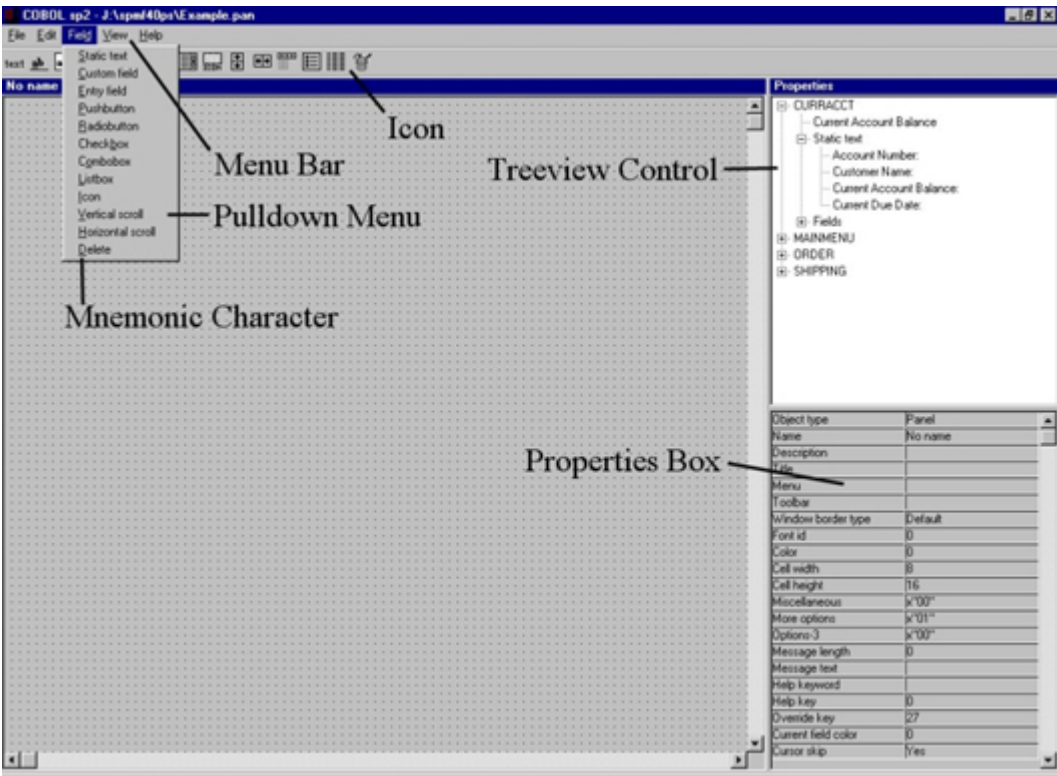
COBOL sp2 - J:\spml40ps\Example.pan

File Edit Field View Help

text

No name

Static text
Custom field
Entry field
Pushbutton
Radiobutton
Checkbox
Combobox
Listbox
Icon
Vertical scroll
Horizontal scroll
Delete

Icon

Menu Bar

Treeview Control

Pulldown Menu

Mnemonic Character

Properties Box

Properties

CURRACCT
Current Account Balance
Static text
Account Number:
Customer Name:
Current Account Balance:
Current Due Date:
Fields
MAINMENU
ORDER
SHIPPING

| | |
|---|---|
| Object type | Panel |
| Name | No name |
| Description | |
| Title | |
| Menu | |
| Toolbar | |
| Window border type | Default |
| Font id | 0 |
| Color | 0 |
| Cell width | 8 |
| Cell height | 16 |
| Miscellaneous | x"00" |
| More options | x"01" |
| Options-3 | x"00" |
| Message length | 0 |
| Message text | |
| Help keyword | |
| Help key | 0 |
| Override key | 27 |
| Current field color | 0 |
| Cursor skip | Yes |